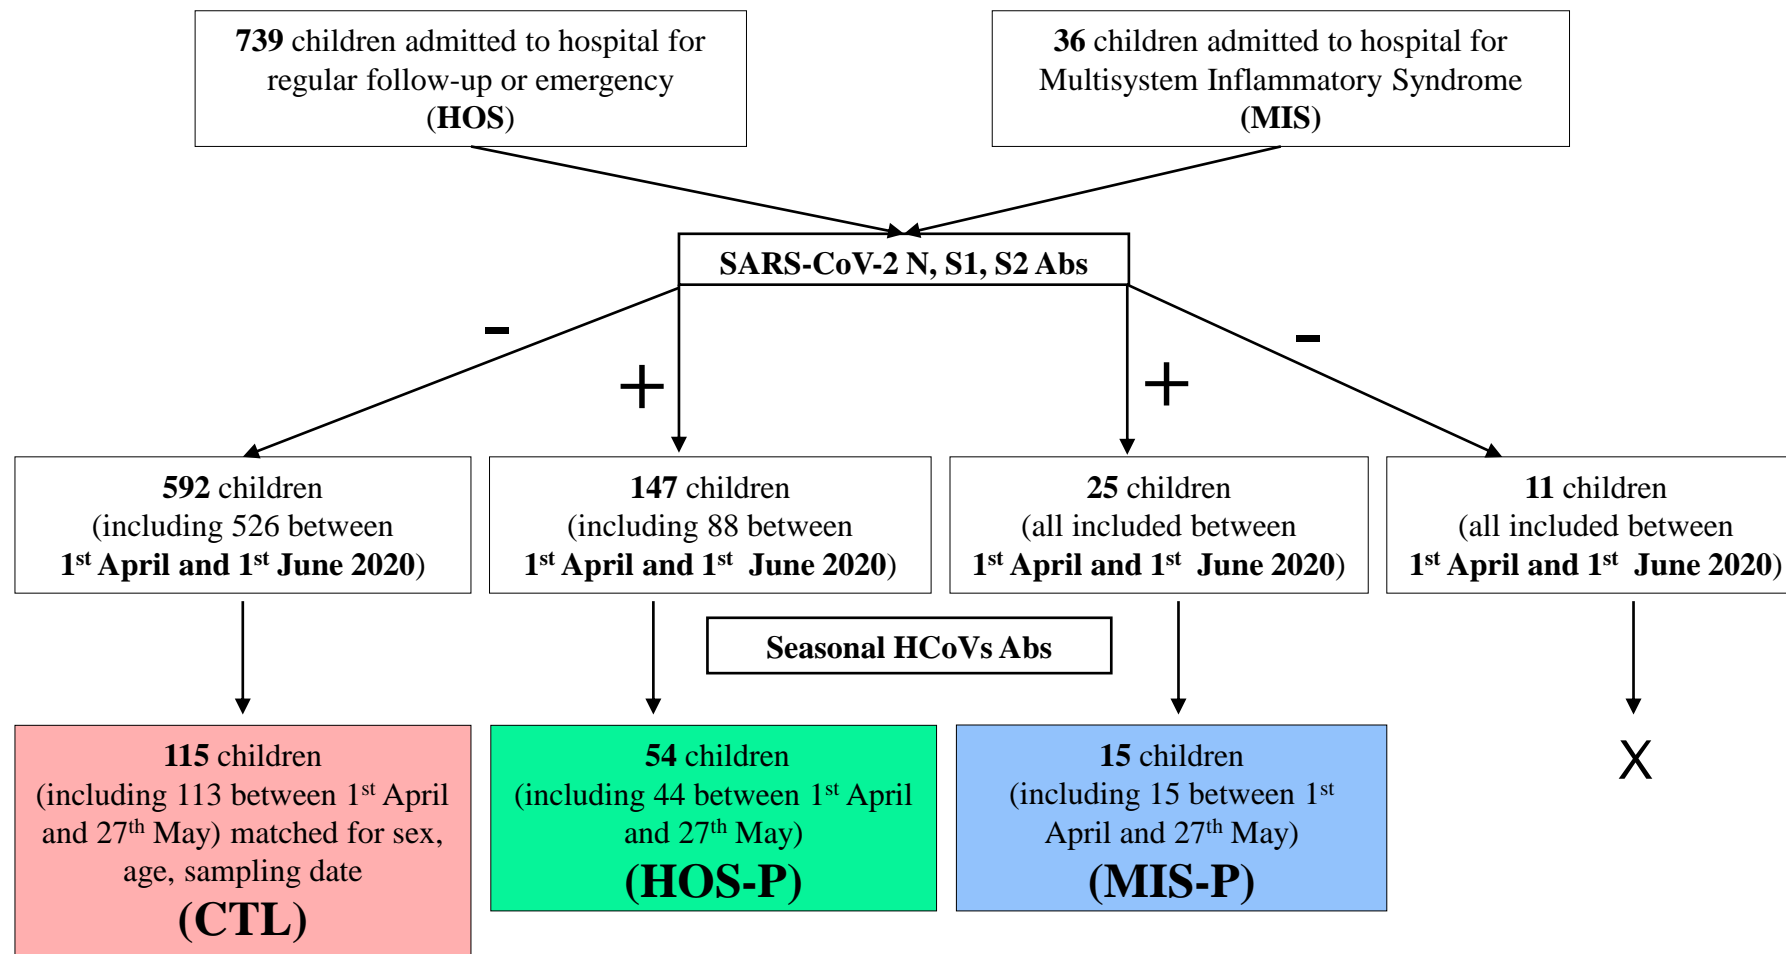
739 children admitted to hospital for regular follow-up or emergency (HOS)

36 children admitted to hospital for Multisystem Inflammatory Syndrome (MIS)

SARS-CoV-2 N, S1, S2 Abs

-

+

+

-

592 children (including 526 between 1$^{st}$ April and 1$^{st}$ June 2020)

147 children (including 88 between 1$^{st}$ April and 1$^{st}$ June 2020)

25 children (all included between 1$^{st}$ April and 1$^{st}$ June 2020)

11 children (all included between 1$^{st}$ April and 1$^{st}$ June 2020)

Seasonal HCoVs Abs

115 children (including 113 between 1$^{st}$ April and 27$^{th}$ May) matched for sex, age, sampling date (CTL)

54 children (including 44 between 1$^{st}$ April and 27$^{th}$ May) (HOS-P)

15 children (including 15 between 1$^{st}$ April and 27$^{th}$ May) (MIS-P)

X